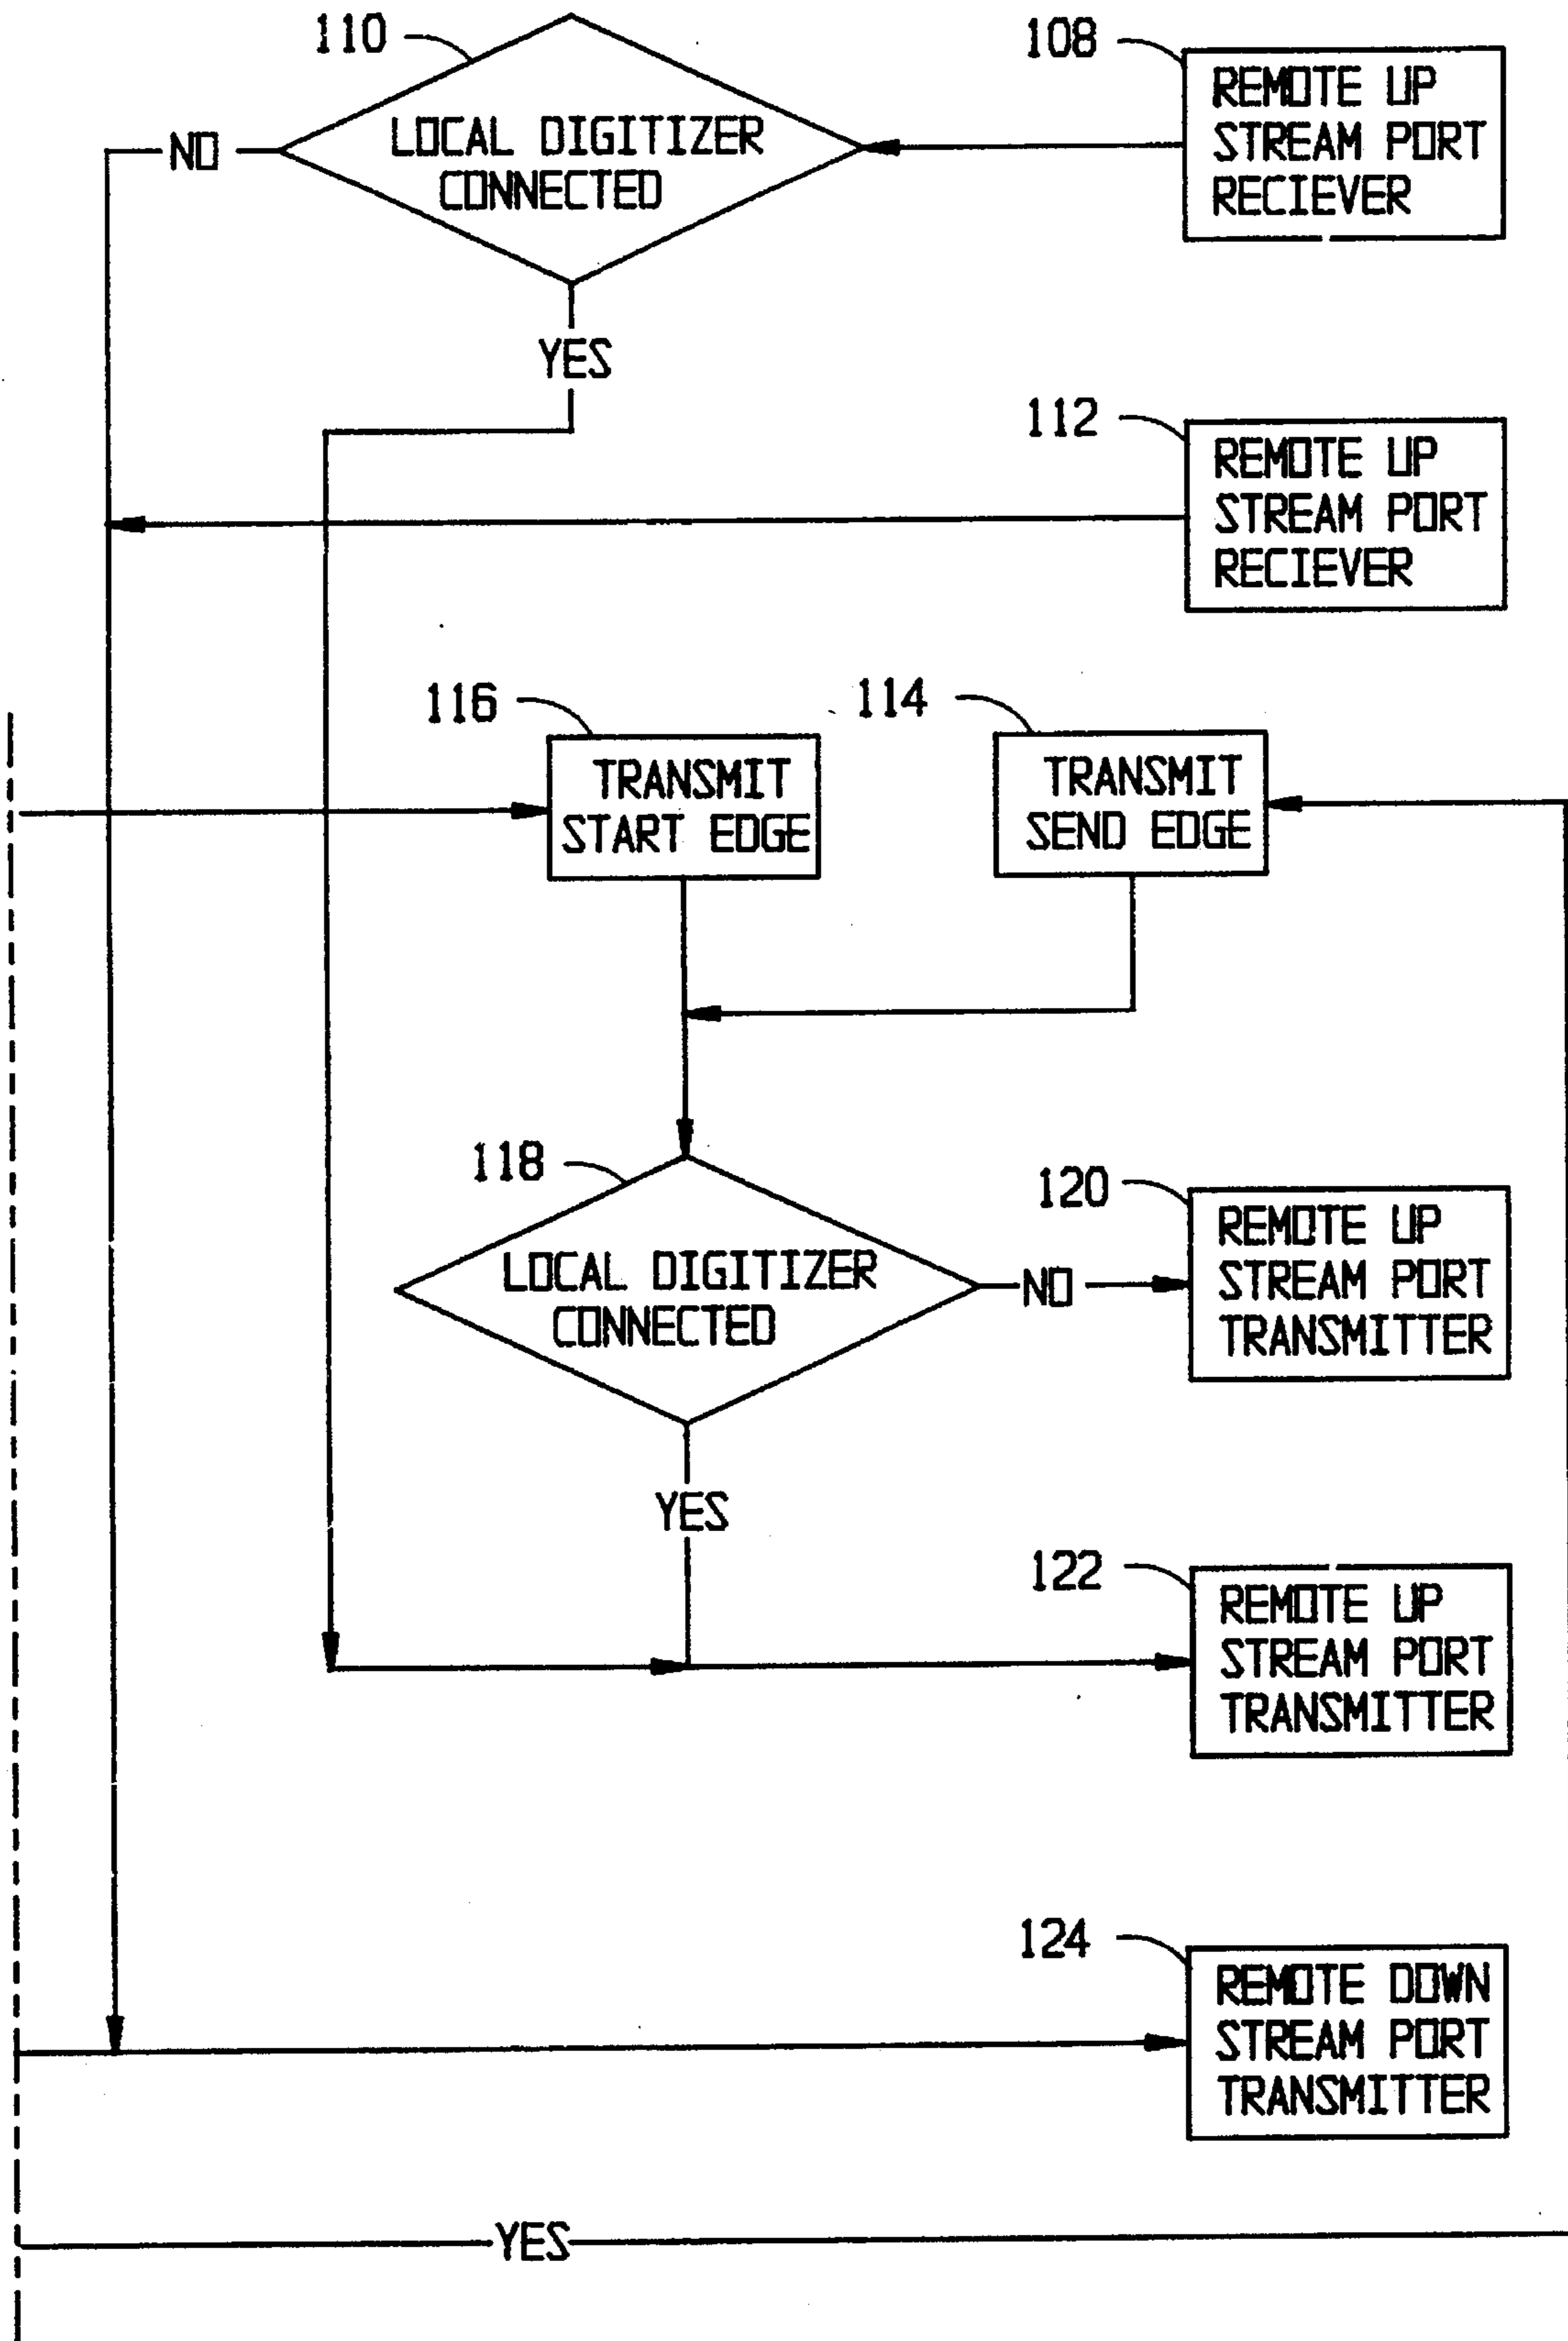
110

LOCAL DIGITIZER CONNECTED

NO

YES

108

REMOTE UP STREAM PORT RECIEVER

112

REMOTE UP STREAM PORT RECIEVER

116

TRANSMIT START EDGE

114

TRANSMIT SEND EDGE

118

LOCAL DIGITIZER CONNECTED

NO

YES

120

REMOTE UP STREAM PORT TRANSMITTER

122

REMOTE UP STREAM PORT TRANSMITTER

124

REMOTE DOWN STREAM PORT TRANSMITTER

YES